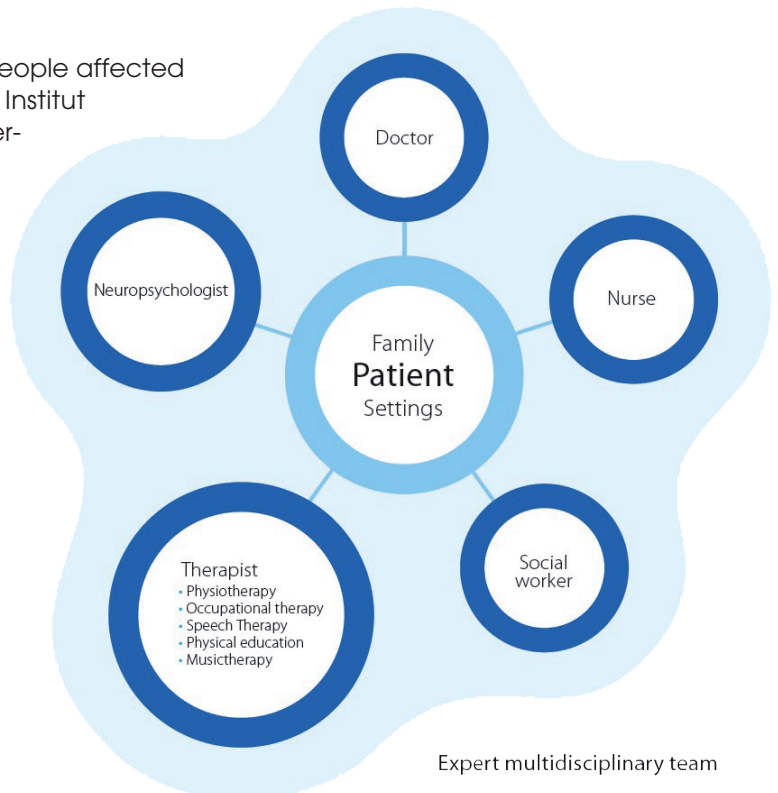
eople affected
Institut
er-

Doctor

Neuropsychologist

Nurse

Family
Patient
Settings

Therapist
• Physiotherapy
• Occupational therapy
• Speech Therapy
• Physical education
• Musictherapy

Social worker

Expert multidisciplinary team